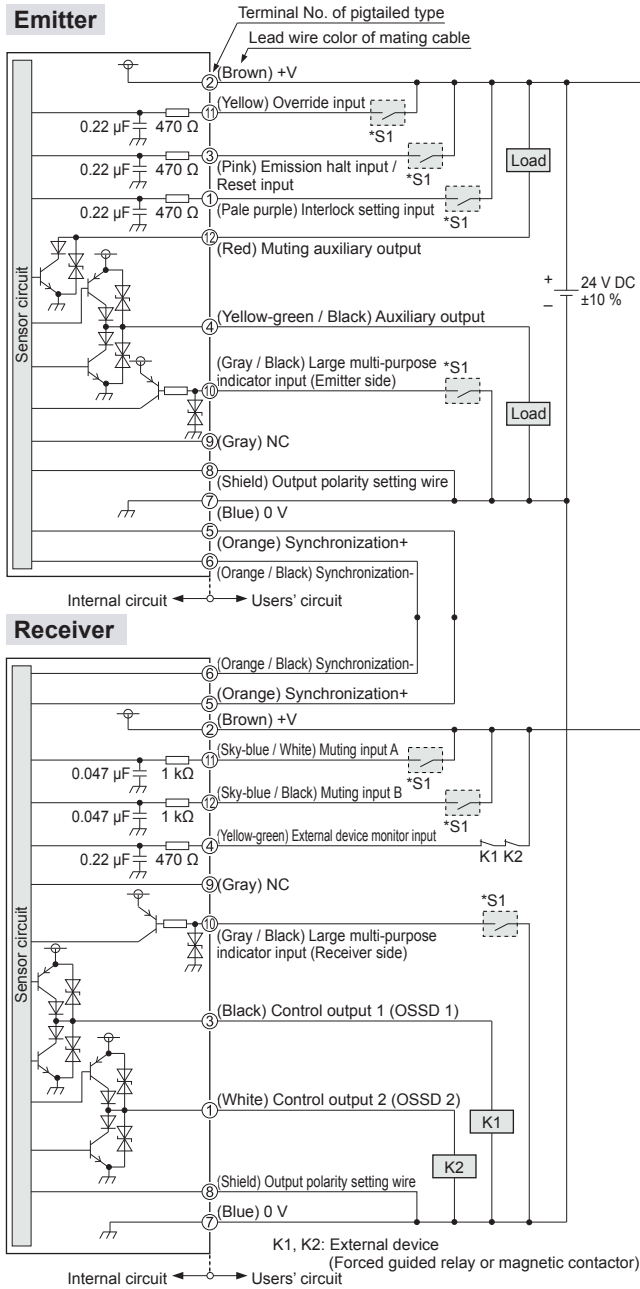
Emitter

Terminal No. of pigtailed type

Lead wire color of mating cable

Sensor circuit

2 (Brown) +V

0.22 μF 470 Ω 11 (Yellow) Override input *S1

0.22 μF 470 Ω 3 (Pink) Emission halt input / Reset input *S1

Load

0.22 μF 470 Ω 1 (Pale purple) Interlock setting input *S1

12 (Red) Muting auxiliary output

+ − 24 V DC ±10 %

4 (Yellow-green / Black) Auxiliary output

10 (Gray / Black) Large multi-purpose indicator input (Emitter side) *S1

Load

9 (Gray) NC

8 (Shield) Output polarity setting wire

7 (Blue) 0 V

5 (Orange) Synchronization+

6 (Orange / Black) Synchronization-

Internal circuit Users' circuit

Receiver

Sensor circuit

6 (Orange / Black) Synchronization-

5 (Orange) Synchronization+

2 (Brown) +V

0.047 μF 1 kΩ 11 (Sky-blue / White) Muting input A *S1

0.047 μF 1 kΩ 12 (Sky-blue / Black) Muting input B *S1

0.22 μF 470 Ω 4 (Yellow-green) External device monitor input K1 K2

9 (Gray) NC

*S1

10 (Gray / Black) Large multi-purpose indicator input (Receiver side)

3 (Black) Control output 1 (OSSD 1)

1 (White) Control output 2 (OSSD 2)

K1

K2

8 (Shield) Output polarity setting wire

7 (Blue) 0 V

K1, K2: External device (Forced guided relay or magnetic contactor)

Internal circuit Users' circuit